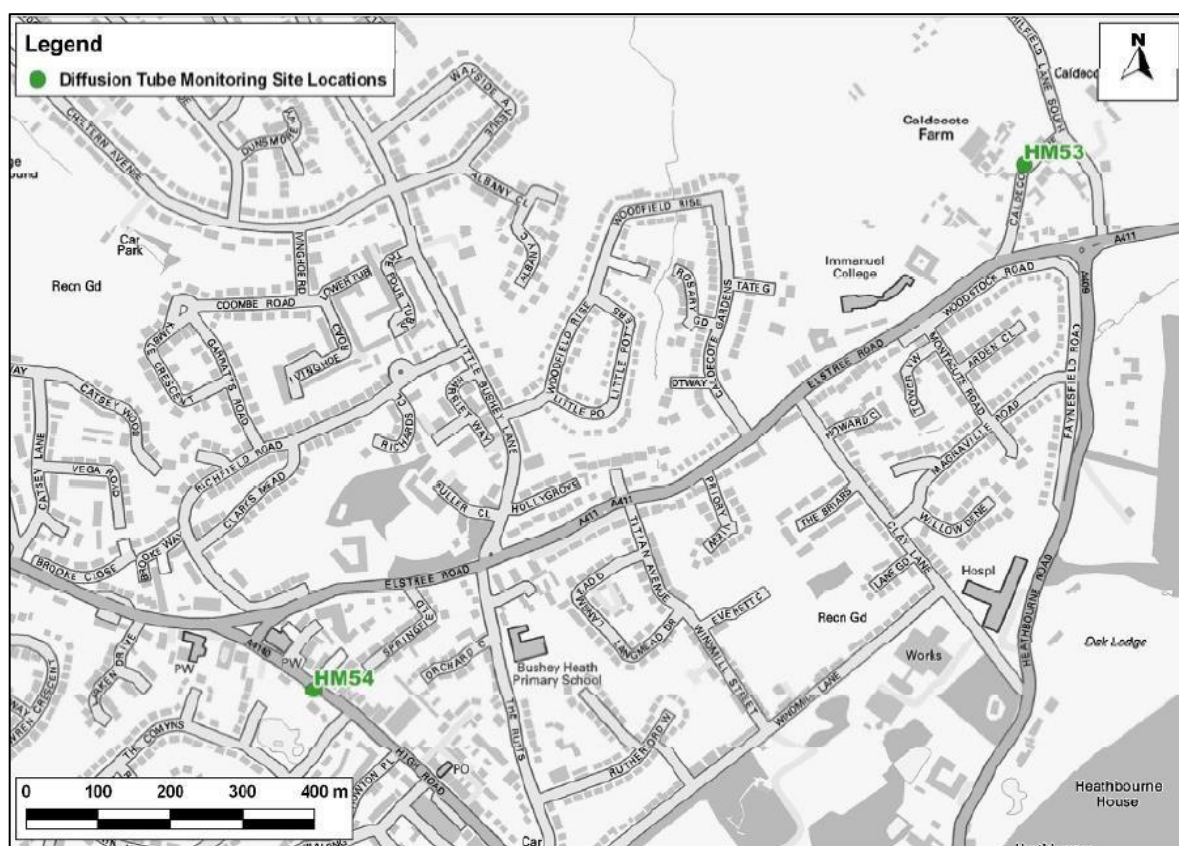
Legend
Diffusion Tube Monitoring Site Locations

N

Caldecote Farm
HM53
Immanuel College
A411
WOODSTOCK ROAD
Car Park
Recn Gd
COOMBE ROAD
WAYSIDE AVENUE
DUNSMORE
CHILTERN AVENUE
ALBANY CL
WOODFIELD RISE
ROSARY GD
CALDECOTE GARDENS
TATE G
ELSTREE ROAD
LITTLE BUSHEY LANE
LITTLE POTTERS
OTWAY
FAYNESFIELD ROAD
MONTAGUE ROAD
JADEN CL
HOWARD C
MAGNAVILLE ROAD
WILLOW DENE
THE BRIARS
PRIORY
CLAY LANE
GARRATT'S ROAD
CLAY'S MEAD
RICHFIELD ROAD
CATSEY WOODS
CATSEY LANE
VEGA ROAD
BROOKE CLOSE
BROOKE WAY
RICHARDS
FULLER CL
HOLLY GROVE
TITIAN AVENUE
EVERETT C
LANGMEAD DR
WINDMILL STREET
WINDMILL LANE
LANE GD
Hospl
HEATHBOURNE ROAD
Oak Lodge
Recn Gd
Works
Bushey Heath Primary School
THE RUTTS
RUTHERFORD W
ORCHARD C
SPRINGFIELD
A4140
PW
PW
HM54
HIGH ROAD
PO
COMYNS
Car
Heathbourne House

0 100 200 300 400 m